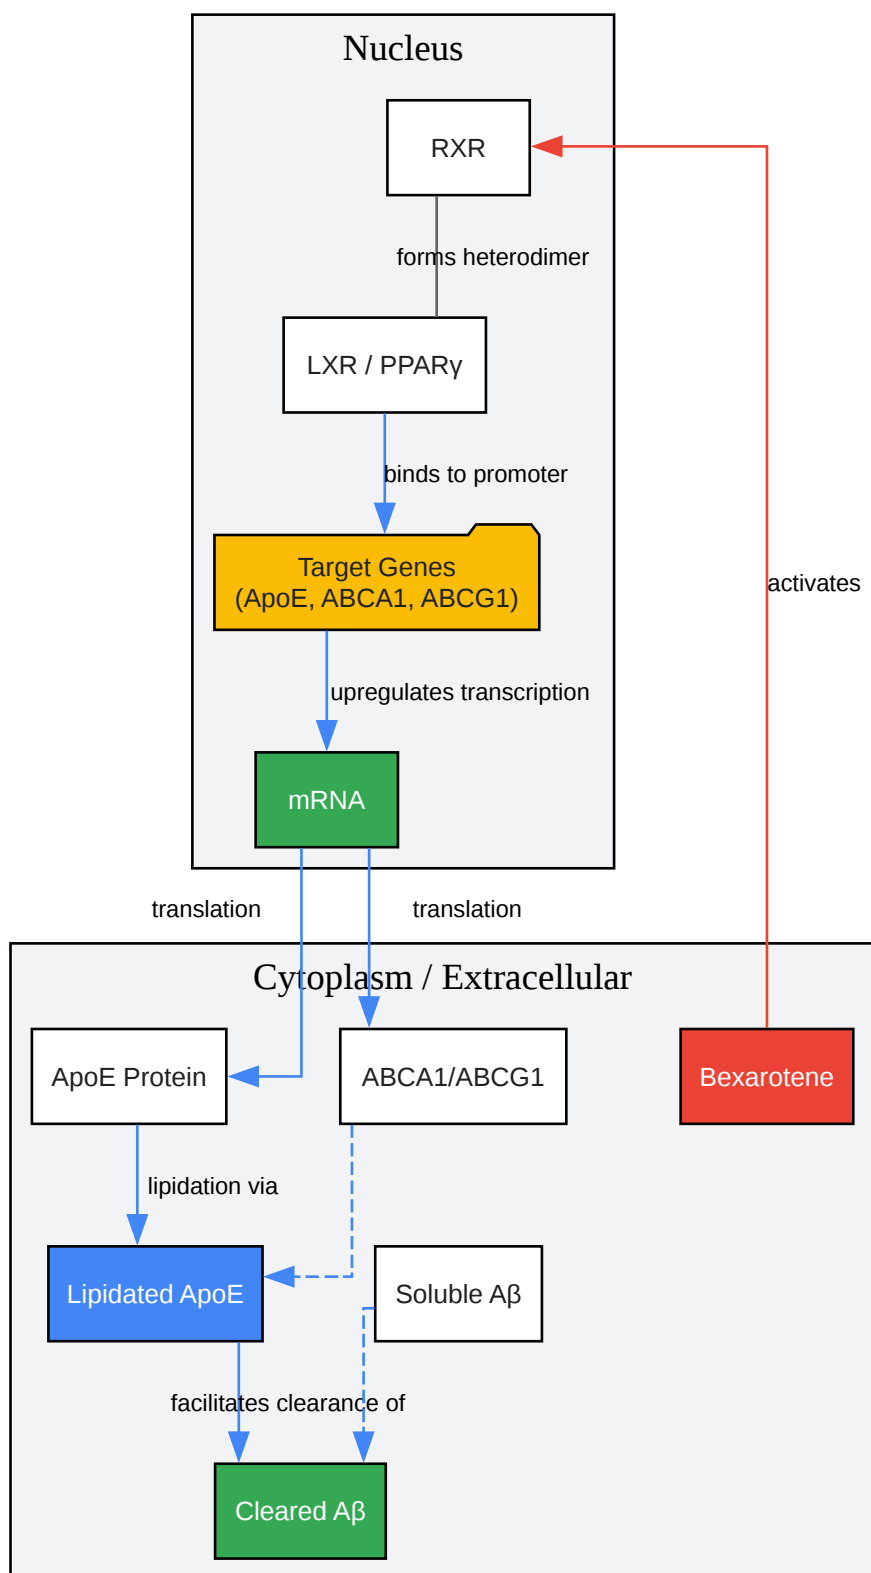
Nucleus

RXR

forms heterodimer

LXR / PPARγ

binds to promoter

Target Genes
(ApoE, ABCA1, ABCG1)

upregulates transcription

mRNA

activates

translation

translation

Cytoplasm / Extracellular

ApoE Protein

ABCA1/ABCG1

Bexarotene

lipidation via

Lipidated ApoE

Soluble Aβ

facilitates clearance of

Cleared Aβ